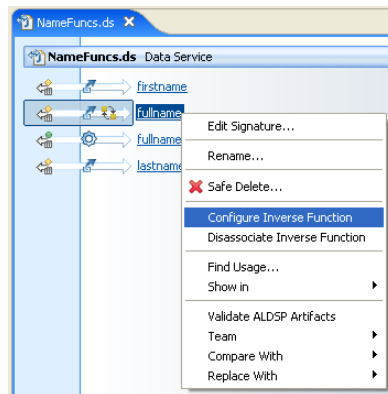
NameFuncs.ds ✕

NameFuncs.ds Data Service

firstname

fullname

fullname

lastname

Edit Signature...

Rename...

Safe Delete...

Configure Inverse Function

Disassociate Inverse Function

Find Usage...

Show in

Validate ALDSP Artifacts

Team

Compare With

Replace With